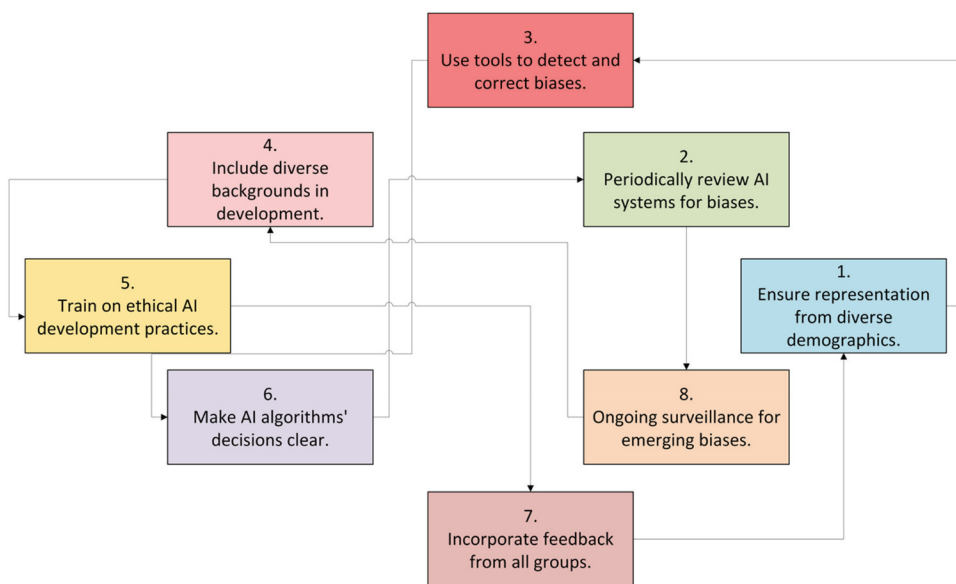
3.
Use tools to detect and correct biases.

4.
Include diverse backgrounds in development.

2.
Periodically review AI systems for biases.

5.
Train on ethical AI development practices.

1.
Ensure representation from diverse demographics.

6.
Make AI algorithms' decisions clear.

8.
Ongoing surveillance for emerging biases.

7.
Incorporate feedback from all groups.